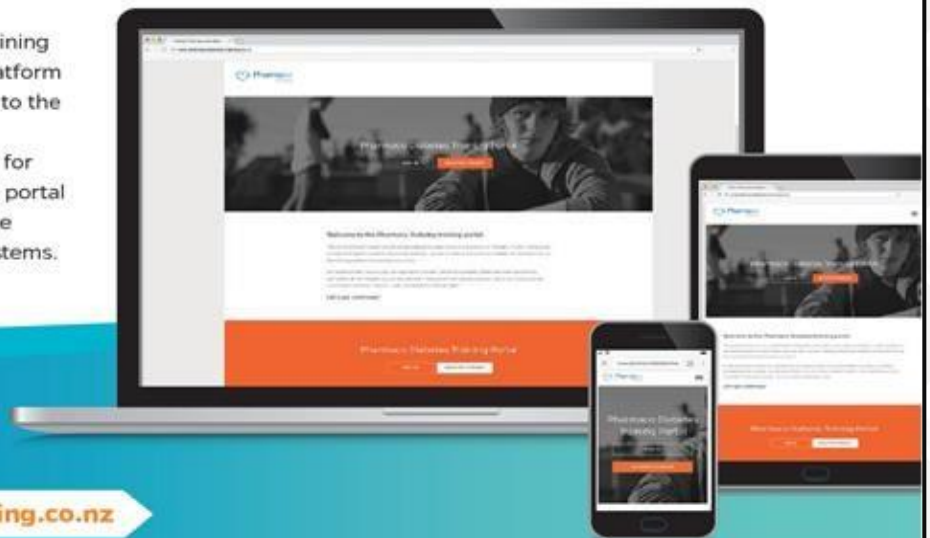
ining
atform
to the

for
portal
e
stems.

Pharmacy Diabetes Training Portal

Welcome to the Pharmacy Diabetes training portal

Pharmacy Diabetes Training Portal

Pharmacy Diabetes Training Portal

Pharmacy Diabetes Training Portal

ing.co.nz